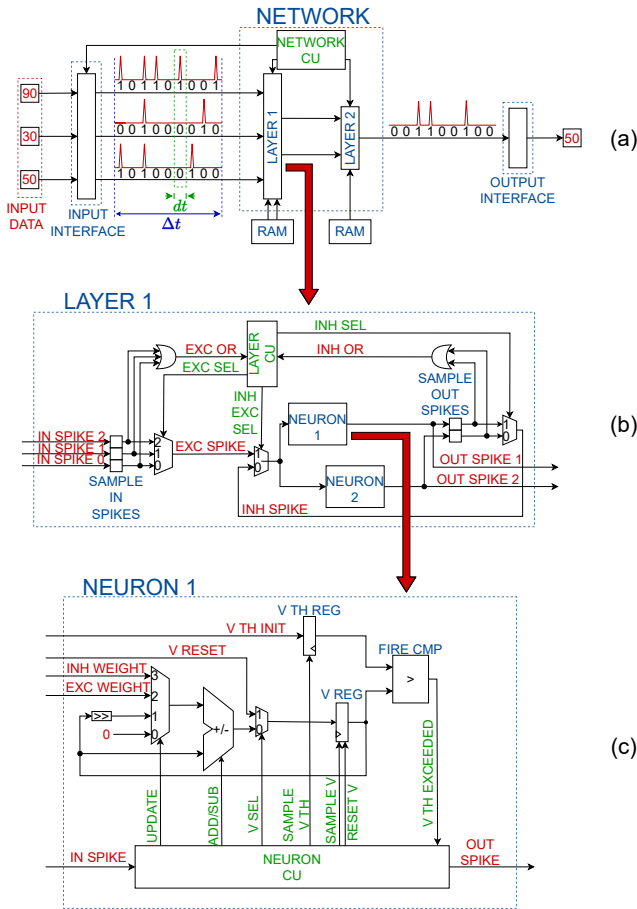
NETWORK

NETWORK CU

90
30
50

1 0 1 1 0 1 0 0 1
0 0 1 0 0 0 0 1 0
0 0 1 0 0 0 1 0 0

LAYER 1
LAYER 2

0 0 1 1 0 0 1 0 0

50

(a)

INPUT DATA
INPUT INTERFACE

$dt$
$\Delta t$

RAM
RAM

OUTPUT INTERFACE

LAYER 1

LAYER CU

INH SEL
EXC OR
INH OR
EXC SEL
INH EXC SEL

SAMPLE OUT SPIKES

NEURON 1

(b)

IN SPIKE 2
IN SPIKE 1
IN SPIKE 0

2
1
0

EXC SPIKE

1
0

1
0

OUT SPIKE 1
OUT SPIKE 2

SAMPLE IN SPIKES

NEURON 2

INH SPIKE

NEURON 1

V TH REG
V TH INIT
V RESET
FIRE CMP
INH WEIGHT
EXC WEIGHT
3
2
1
0
>>
0
+/-
1
0
V REG
>

(c)

UPDATE
ADD/SUB
V SEL
SAMPLE V TH
SAMPLE V
RESET V
V TH EXCEEDED

IN SPIKE
NEURON CU
OUT SPIKE